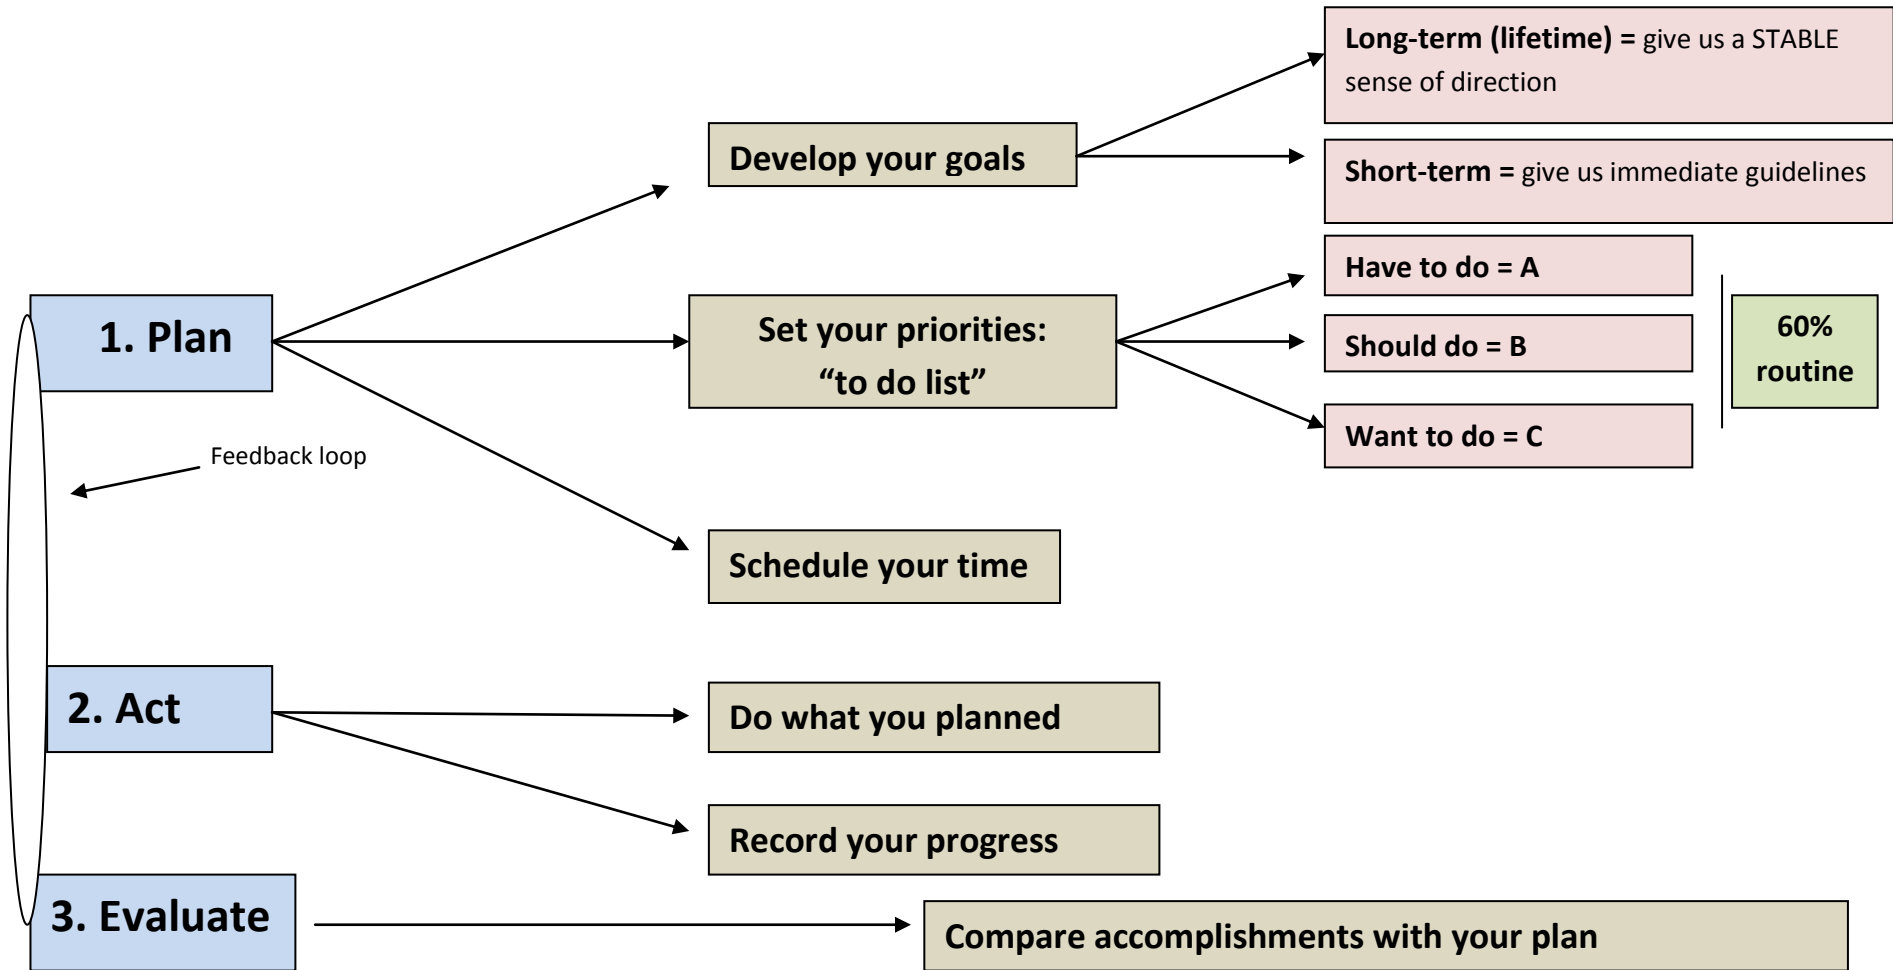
1. Plan

Develop your goals

Long-term (lifetime) = give us a STABLE sense of direction

Short-term = give us immediate guidelines

Set your priorities: “to do list”

Have to do = A

Should do = B

Want to do = C

60% routine

Schedule your time

Feedback loop

2. Act

Do what you planned

Record your progress

3. Evaluate

Compare accomplishments with your plan